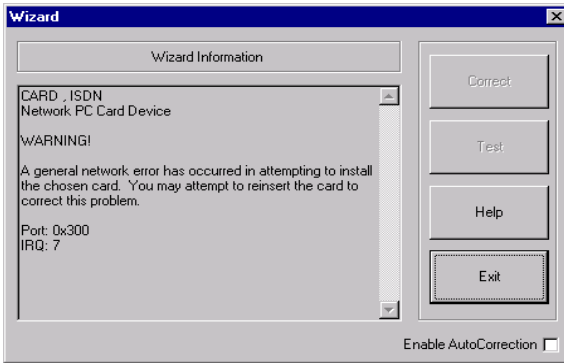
Wizard

Wizard Information

CARD , ISDN
Network PC Card Device

WARNING!

A general network error has occurred in attempting to install the chosen card. You may attempt to reinsert the card to correct this problem.

Port: 0x300
IRQ: 7

Correct

Test

Help

Exit

Enable AutoCorrection